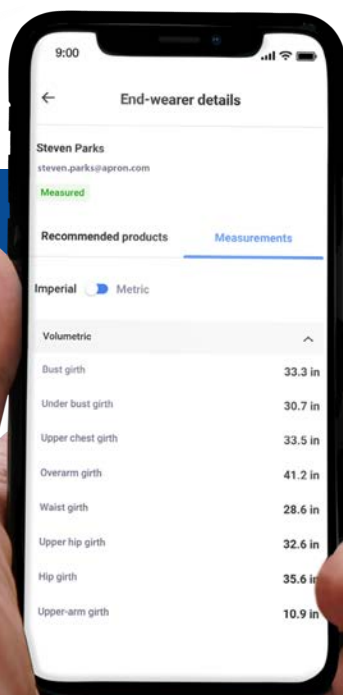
9:00

End-wearer details

Steven Parks
steven.parks@apron.com
Measured

Recommended products
Measurements

Imperial Metric

Volumetric

| | |
|---|---|
| Bust girth | 33.3 in |
| Under bust girth | 30.7 in |
| Upper chest girth | 33.5 in |
| Overarm girth | 41.2 in |
| Waist girth | 28.6 in |
| Upper hip girth | 32.6 in |
| Hip girth | 35.6 i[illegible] |
| Upper-arm girth | 10.9 in |